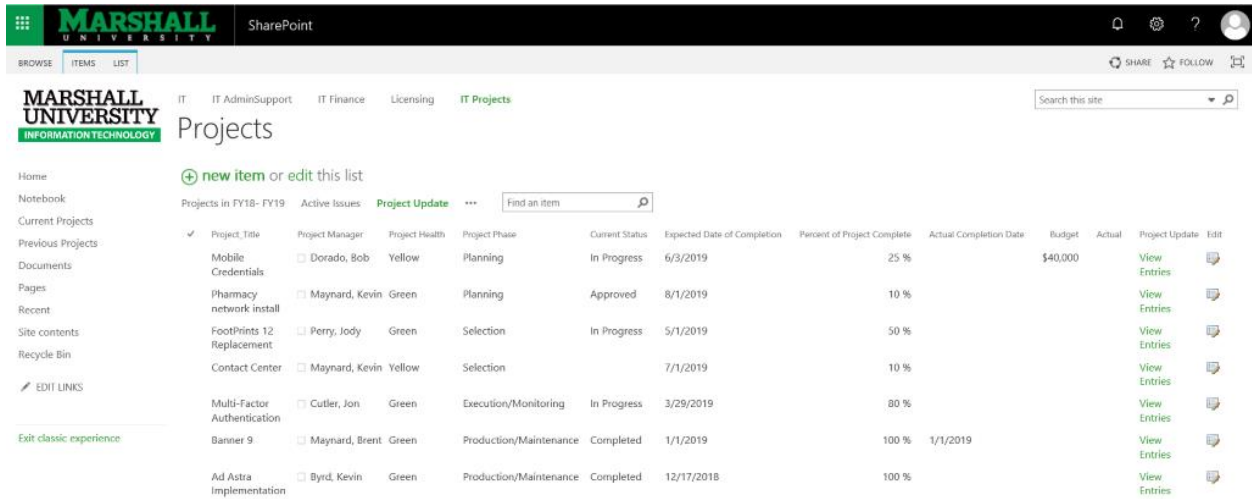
MARSHALL UNIVERSITY SharePoint

BROWSE ITEMS LIST

SHARE FOLLOW

MARSHALL UNIVERSITY INFORMATION TECHNOLOGY

IT IT AdminSupport IT Finance Licensing IT Projects

Projects

Search this site

Home
Notebook
Current Projects
Previous Projects
Documents
Pages
Recent
Site contents
Recycle Bin
EDIT LINKS

Exit classic experience

new item or edit this list

Projects in FY18- FY19 Active Issues Project Update ··· Find an item

| ✓ | Project_Title | Project Manager | Project Health | Project Phase | Current Status | Expected Date of Completion | Percent of Project Complete | Actual Completion Date | Budget | Actual | Project Update | Edit |
|---|---|---|---|---|---|---|---|---|---|---|---|---|
| | Mobile Credentials | Dorado, Bob | Yellow | Planning | In Progress | 6/3/2019 | 25 % | | $40,000 | | View Entries | |
| | Pharmacy network install | Maynard, Kevin | Green | Planning | Approved | 8/1/2019 | 10 % | | | | View Entries | |
| | FootPrints 12 Replacement | Perry, Jody | Green | Selection | In Progress | 5/1/2019 | 50 % | | | | View Entries | |
| | Contact Center | Maynard, Kevin | Yellow | Selection | | 7/1/2019 | 10 % | | | | View Entries | |
| | Multi-Factor Authentication | Cutler, Jon | Green | Execution/Monitoring | In Progress | 3/29/2019 | 80 % | | | | View Entries | |
| | Banner 9 | Maynard, Brent | Green | Production/Maintenance | Completed | 1/1/2019 | 100 % | 1/1/2019 | | | View Entries | |
| | Ad Astra Implementation | Byrd, Kevin | Green | Production/Maintenance | Completed | 12/17/2018 | 100 % | | | | View Entries | |